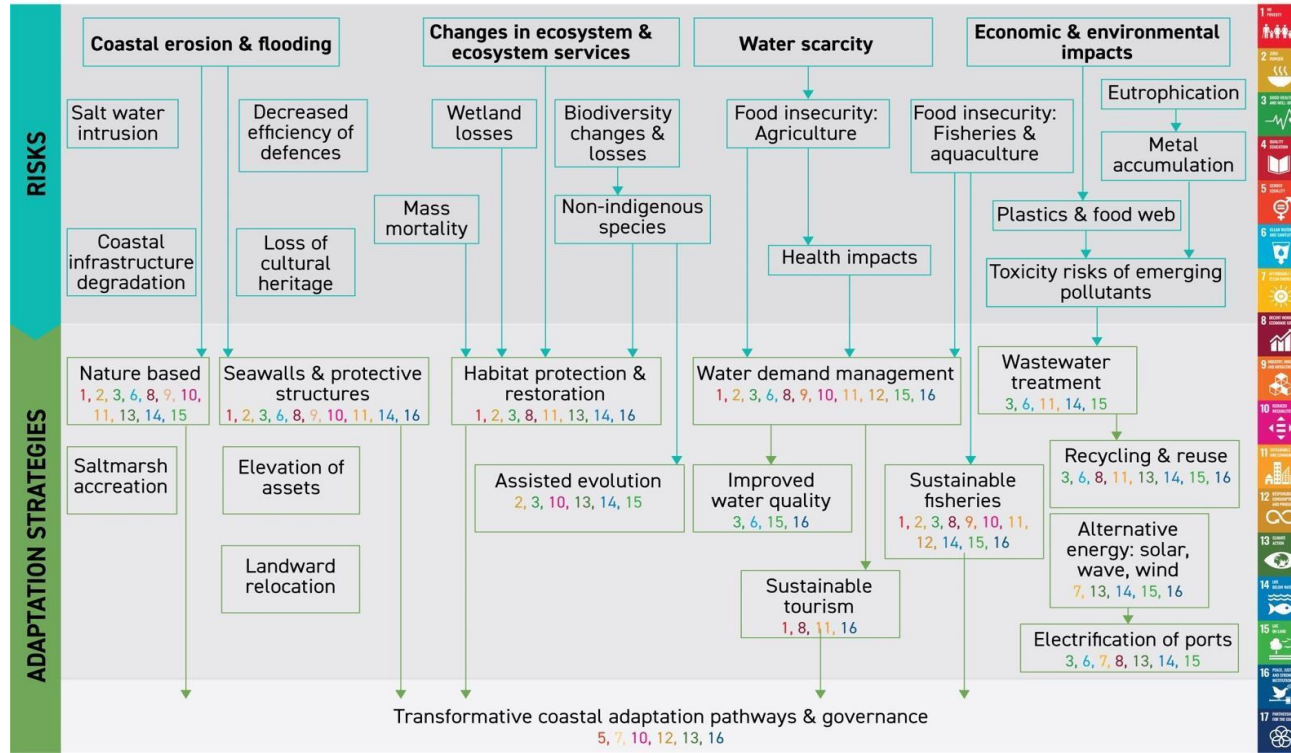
RISKS

Coastal erosion & flooding

Changes in ecosystem & ecosystem services

Water scarcity

Economic & environmental impacts

Salt water intrusion

Decreased efficiency of defences

Wetland losses

Biodiversity changes & losses

Food insecurity: Agriculture

Food insecurity: Fisheries & aquaculture

Eutrophication

Metal accumulation

Mass mortality

Non-indigenous species

Plastics & food web

Coastal infrastructure degradation

Loss of cultural heritage

Health impacts

Toxicity risks of emerging pollutants

ADAPTATION STRATEGIES

Nature based 1, 2, 3, 6, 8, 9, 10, 11, 13, 14, 15

Seawalls & protective structures 1, 2, 3, 6, 8, 9, 10, 11, 14, 16

Habitat protection & restoration 1, 2, 3, 8, 11, 13, 14, 16

Water demand management 1, 2, 3, 6, 8, 9, 10, 11, 12, 15, 16

Wastewater treatment 3, 6, 11, 14, 15

Recycling & reuse 3, 6, 8, 11, 13, 14, 15, 16

Saltmarsh accreation

Elevation of assets

Assisted evolution 2, 3, 10, 13, 14, 15

Improved water quality 3, 6, 15, 16

Sustainable fisheries 1, 2, 3, 8, 9, 10, 11, 12, 14, 15, 16

Alternative energy: solar, wave, wind 7, 13, 14, 15, 16

Landward relocation

Sustainable tourism 1, 8, 11, 16

Electrification of ports 3, 6, 7, 8, 13, 14, 15

Transformative coastal adaptation pathways & governance 5, 7, 10, 12, 13, 16

1 2 3 4 5 6 7 8 9 10 11 12 13 14 15 16 17